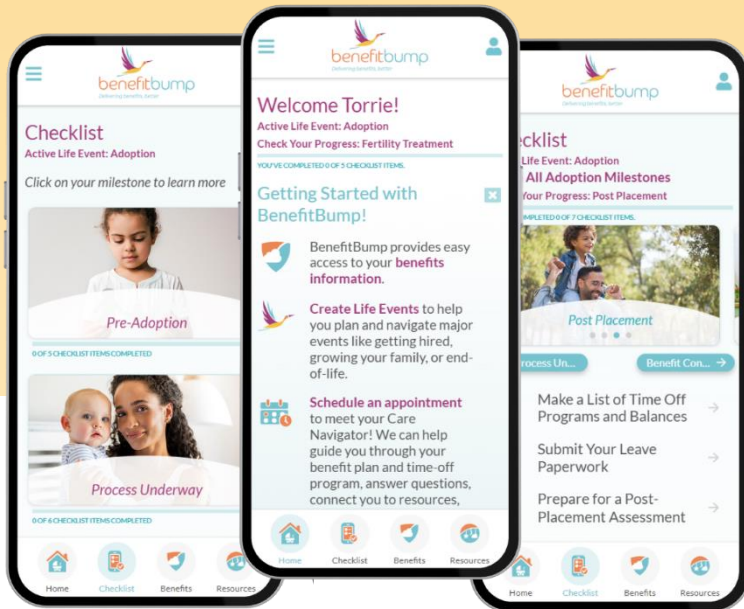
benefitbump
delivering benefits better

Checklist
Active Life Event: Adoption

Click on your milestone to learn more

Pre-Adoption

0 OF 5 CHECKLIST ITEMS COMPLETED

Process Underway

0 OF 6 CHECKLIST ITEMS COMPLETED

Home Checklist Benefits Resources

benefitbump
delivering benefits better

Welcome Torrie!
Active Life Event: Adoption
Check Your Progress: Fertility Treatment

YOU'VE COMPLETED 0 OF 5 CHECKLIST ITEMS.

Getting Started with BenefitBump!

BenefitBump provides easy access to your benefits information.

Create Life Events to help you plan and navigate major events like getting hired, growing your family, or end-of-life.

Schedule an appointment to meet your Care Navigator! We can help guide you through your benefit plan and time-off program, answer questions, connect you to resources,

Home Checklist Benefits Resources

benefitbump
delivering benefits better

ecklist
Life Event: Adoption
All Adoption Milestones
Your Progress: Post Placement

MPLETED 0 OF 7 CHECKLIST ITEMS.

Post Placement

Process Un... Benefit Con... →

Make a List of Time Off Programs and Balances

Submit Your Leave Paperwork

Prepare for a Post-Placement Assessment

Home Checklist Benefits Resources